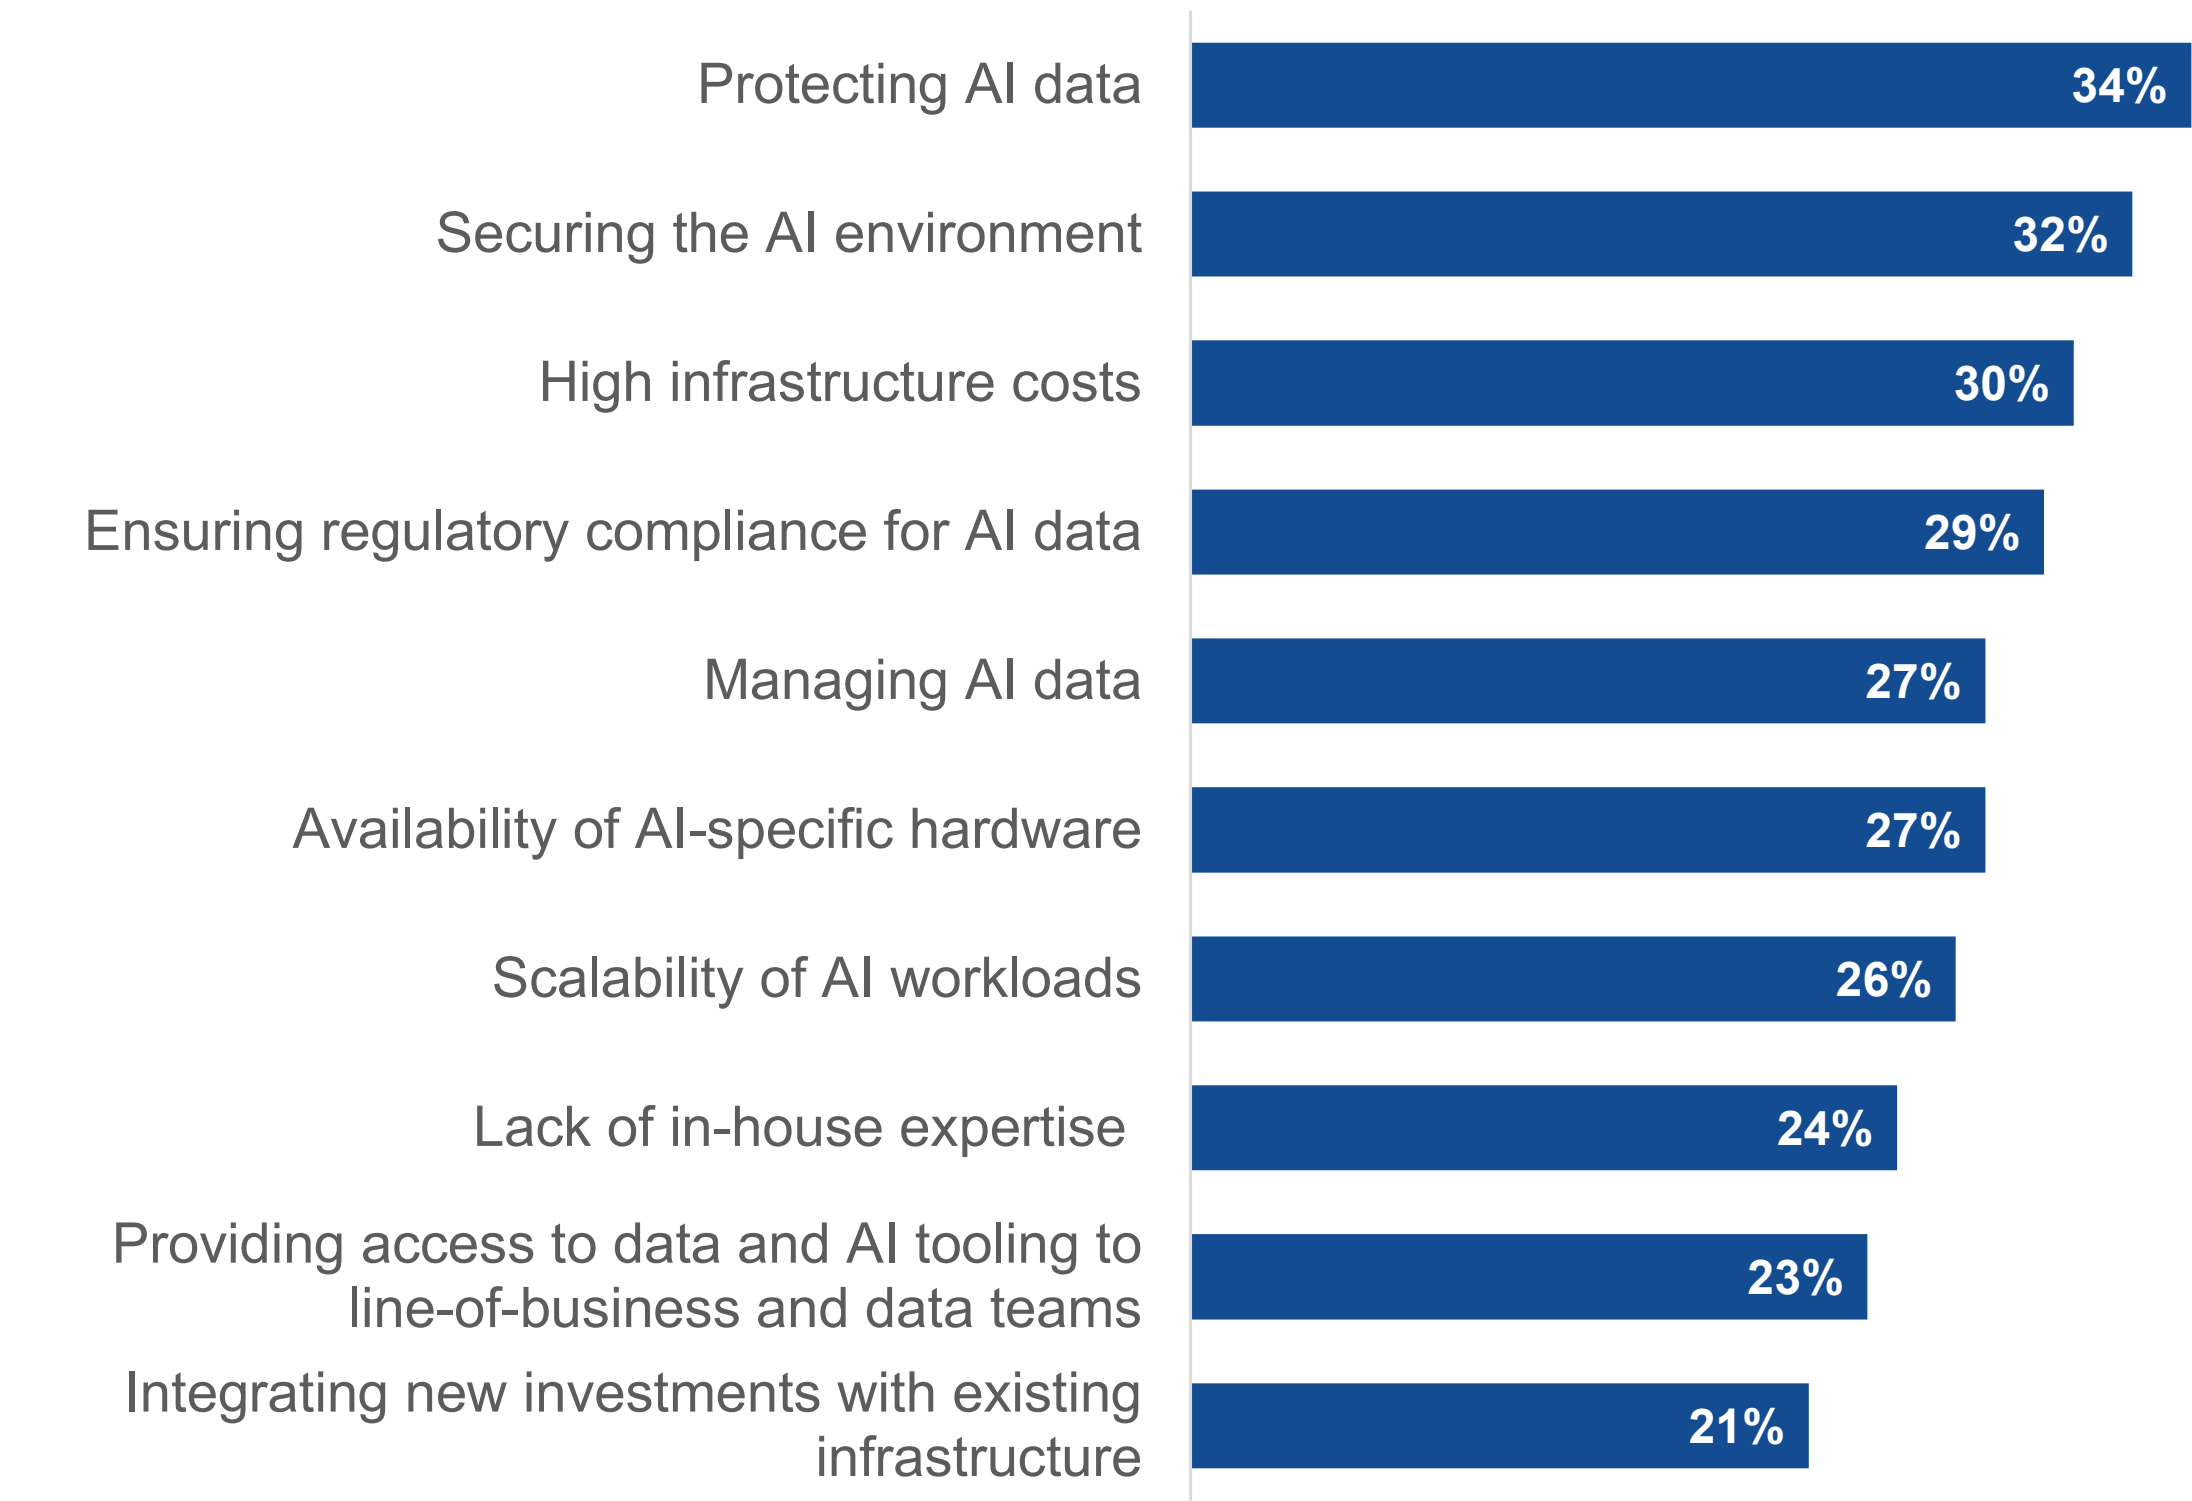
| | |
|---|---|
| Protecting AI data | 34% |
| Securing the AI environment | 32% |
| High infrastructure costs | 30% |
| Ensuring regulatory compliance for AI data | 29% |
| Managing AI data | 27% |
| Availability of AI-specific hardware | 27% |
| Scalability of AI workloads | 26% |
| Lack of in-house expertise | 24% |
| Providing access to data and AI tooling to line-of-business and data teams | 23% |
| Integrating new investments with existing infrastructure | 21% |